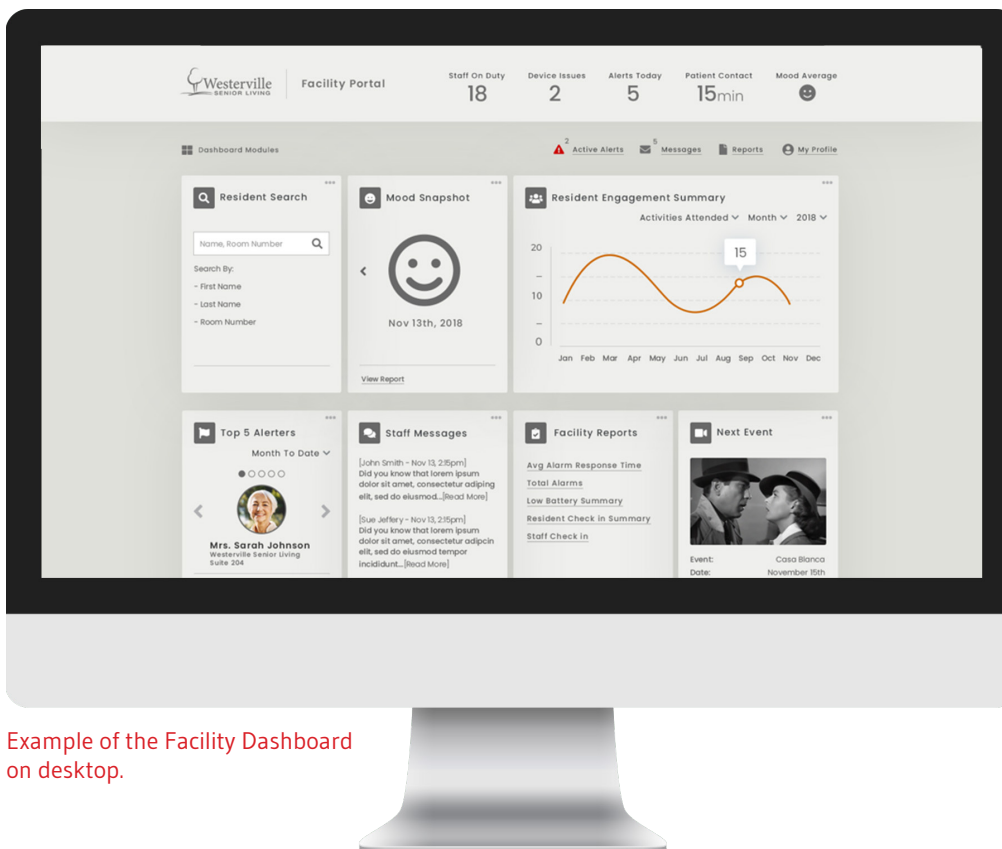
Westerville SENIOR LIVING | Facility Portal

Staff On Duty 18 | Device Issues 2 | Alerts Today 5 | Patient Contact 15min | Mood Average

Dashboard Modules

2 Active Alerts | 5 Messages | Reports | My Profile

Resident Search

Name, Room Number

Search By:
- First Name
- Last Name
- Room Number

Mood Snapshot

Nov 13th, 2018

View Report

Resident Engagement Summary

Activities Attended | Month | 2018

15

20
–
10
–
0

Jan Feb Mar Apr May Jun Jul Aug Sep Oct Nov Dec

Top 5 Alerters

Month To Date

Mrs. Sarah Johnson
Westerville Senior Living
Suite 204

Staff Messages

[John Smith - Nov 13, 2:15pm]
Did you know that lorem ipsum dolor sit amet, consectetur adiping elit, sed do eiusmod...[Read More]

[Sue Jeffery - Nov 13, 2:15pm]
Did you know that lorem ipsum dolor sit amet, consectetur adipcin elit, sed do eiusmod tempor incididunt...[Read More]

Facility Reports

Avg Alarm Response Time
Total Alarms
Low Battery Summary
Resident Check in Summary
Staff Check in

Next Event

Event: Casa Blanca
Date: November 15th

Example of the Facility Dashboard on desktop.